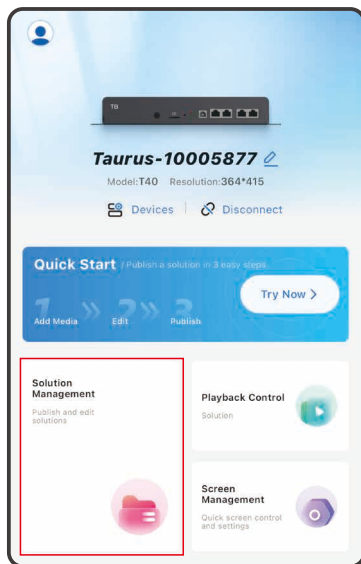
TB

Taurus-10005877

Model:T40 Resolution:364*415

Devices | Disconnect

Quick Start / Publish a solution in 3 easy steps

1 Add Media 2 Edit 3 Publish

Try Now >

Solution Management

Publish and edit solutions

Playback Control

Solution

Screen Management

Quick screen control and settings